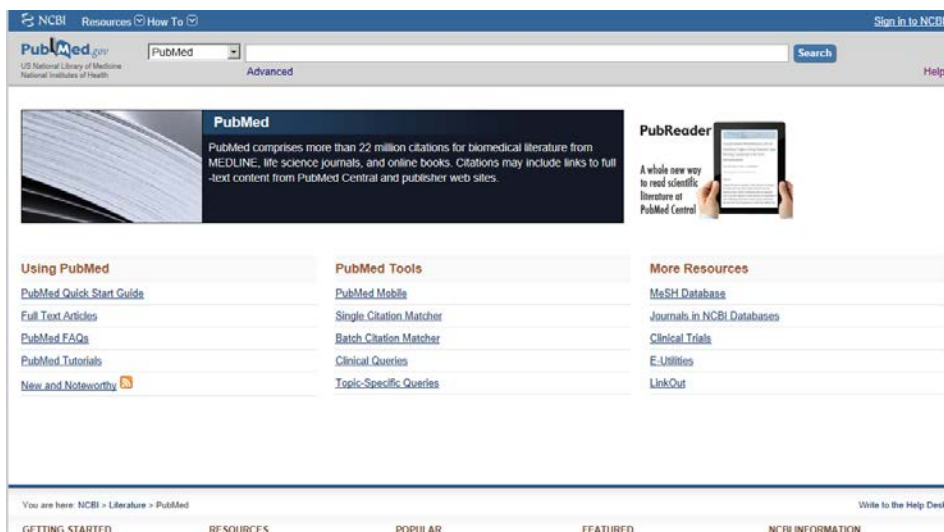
NCBI Resources How To

Sign in to NCBI

PubMed.gov
US National Library of Medicine
National Institutes of Health

PubMed

Search

Advanced

Help

PubMed

PubMed comprises more than 22 million citations for biomedical literature from MEDLINE, life science journals, and online books. Citations may include links to full-text content from PubMed Central and publisher web sites.

PubReader

A whole new way to read scientific literature at PubMed Central

Using PubMed

PubMed Quick Start Guide

Full Text Articles

PubMed FAQs

PubMed Tutorials

New and Noteworthy

PubMed Tools

PubMed Mobile

Single Citation Matcher

Batch Citation Matcher

Clinical Queries

Topic-Specific Queries

More Resources

MeSH Database

Journals in NCBI Databases

Clinical Trials

E-Utilities

LinkOut

You are here: NCBI > Literature > PubMed

Write to the Help Desk

GETTING STARTED

RESOURCES

POPULAR

FEATURED

NCBI INFORMATION